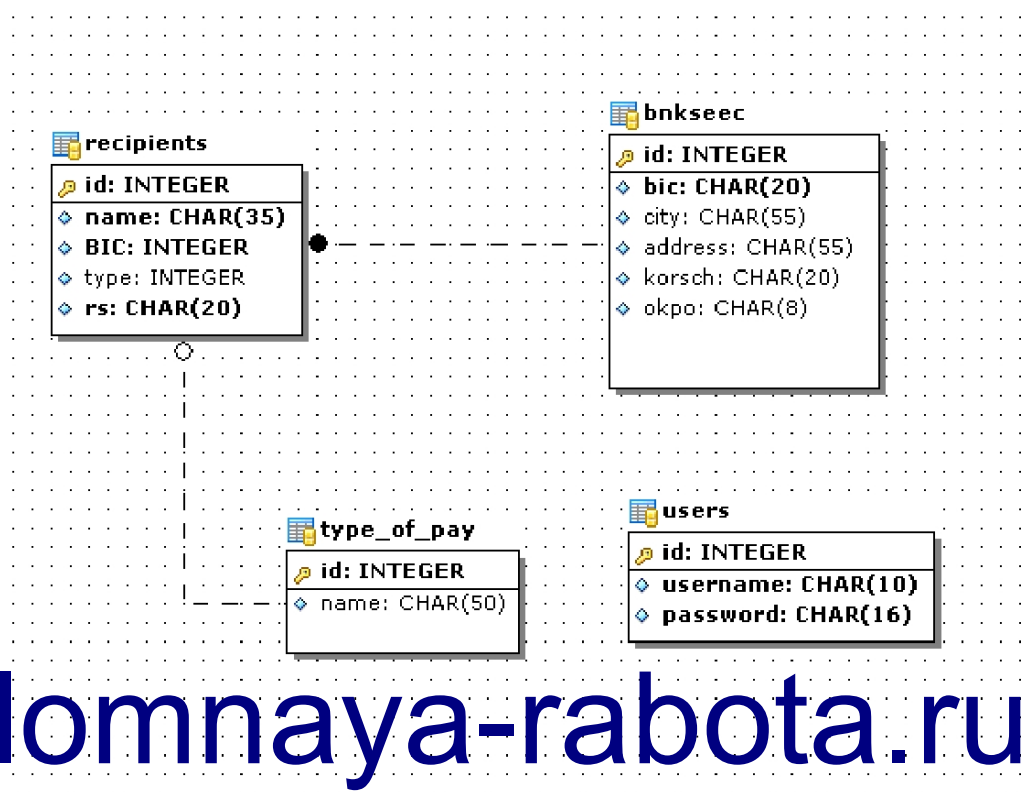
recipients

id: INTEGER
name: CHAR(35)
BIC: INTEGER
type: INTEGER
rs: CHAR(20)

bnkseec

id: INTEGER
bic: CHAR(20)
city: CHAR(55)
address: CHAR(55)
korsch: CHAR(20)
okpo: CHAR(8)

type_of_pay

id: INTEGER
name: CHAR(50)

users

id: INTEGER
username: CHAR(10)
password: CHAR(16)

lomnaya-rabota.ru